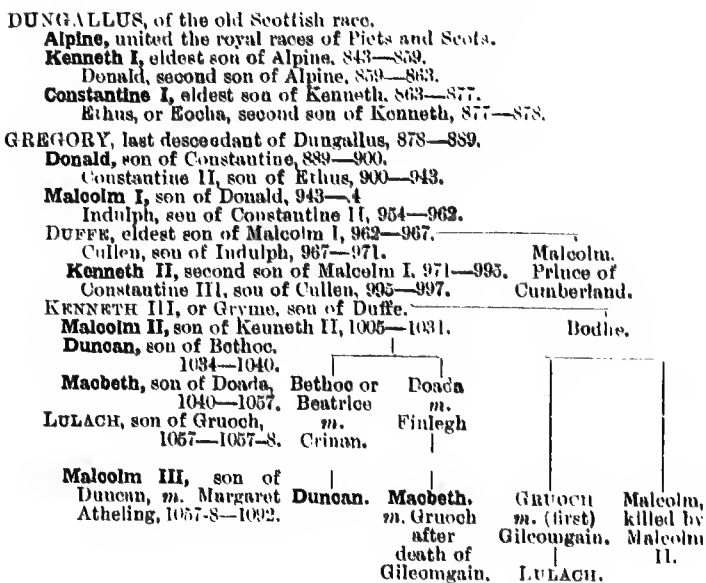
DUNGALLUS, of the old Scottish race.
Alpine, united the royal races of Picts and Scots.
Kenneth I, eldest son of Alpine, 843—859.
Donald, second son of Alpine, 859—863.
Constantine I, eldest son of Kenneth, 863—877.
Ethus, or Eocha, second son of Kenneth, 877—878.
GREGORY, last descendant of Dungallus, 878—889.
Donald, son of Constantine, 889—900.
Constantine II, son of Ethus, 900—943.
Malcolm I, son of Donald, 943—4
Indulph, son of Constantine II, 954—962.
DUFFE, eldest son of Malcolm I, 962—967.
Cullen, son of Indulph, 967—971.
Kenneth II, second son of Malcolm I, 971—995.
Constantine III, son of Cullen, 995—997.
Malcolm, Prince of Cumberland.
KENNETH III, or Gryme, son of Duffe.
Malcolm II, son of Kenneth II, 1005—1031.
Bodhe.
Duncan, son of Bethoc, 1034—1040.
Macbeth, son of Doada, 1040—1057.
LULACH, son of Gruoch, 1057—1057-8.
Bethoc or Beatrice m. Crinan.
Doada m. Finlegh
Malcolm III, son of Duncan, m. Margaret Atheling, 1057-8—1092.
Duncan.
Macbeth. m. Gruoch after death of Gileomgain.
GRUOCH m. (first) Gileomgain.
LULACH.
Malcolm, killed by Malcolm II.